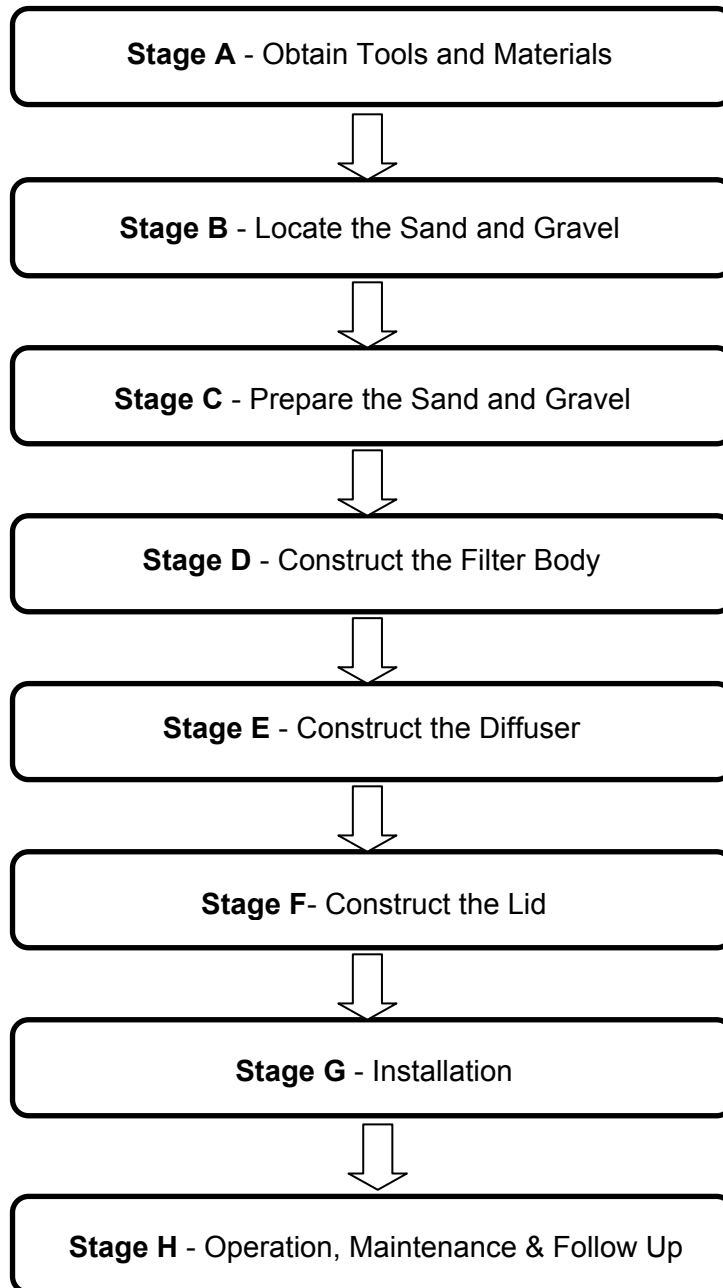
**Stage A** - Obtain Tools and Materials

**Stage B** - Locate the Sand and Gravel

**Stage C** - Prepare the Sand and Gravel

**Stage D** - Construct the Filter Body

**Stage E** - Construct the Diffuser

**Stage F**- Construct the Lid

**Stage G** - Installation

**Stage H** - Operation, Maintenance & Follow Up